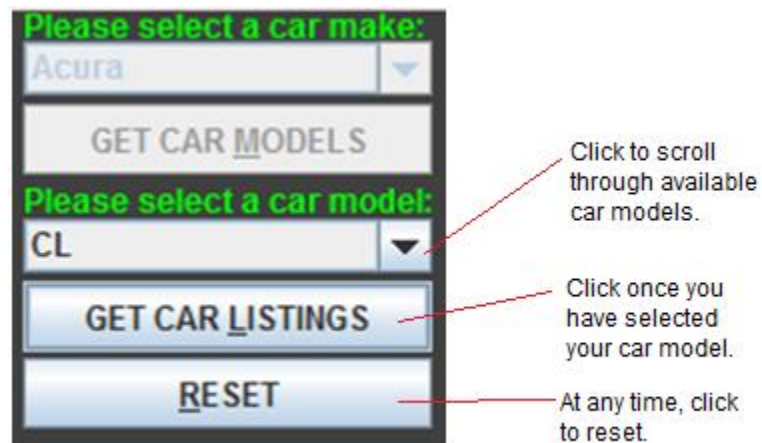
Please select a car make:
Acura
GET CAR MODELS
Please select a car model:
CL
GET CAR LISTINGS
RESET

Click to scroll through available car models.

Click once you have selected your car model.

At any time, click to reset.